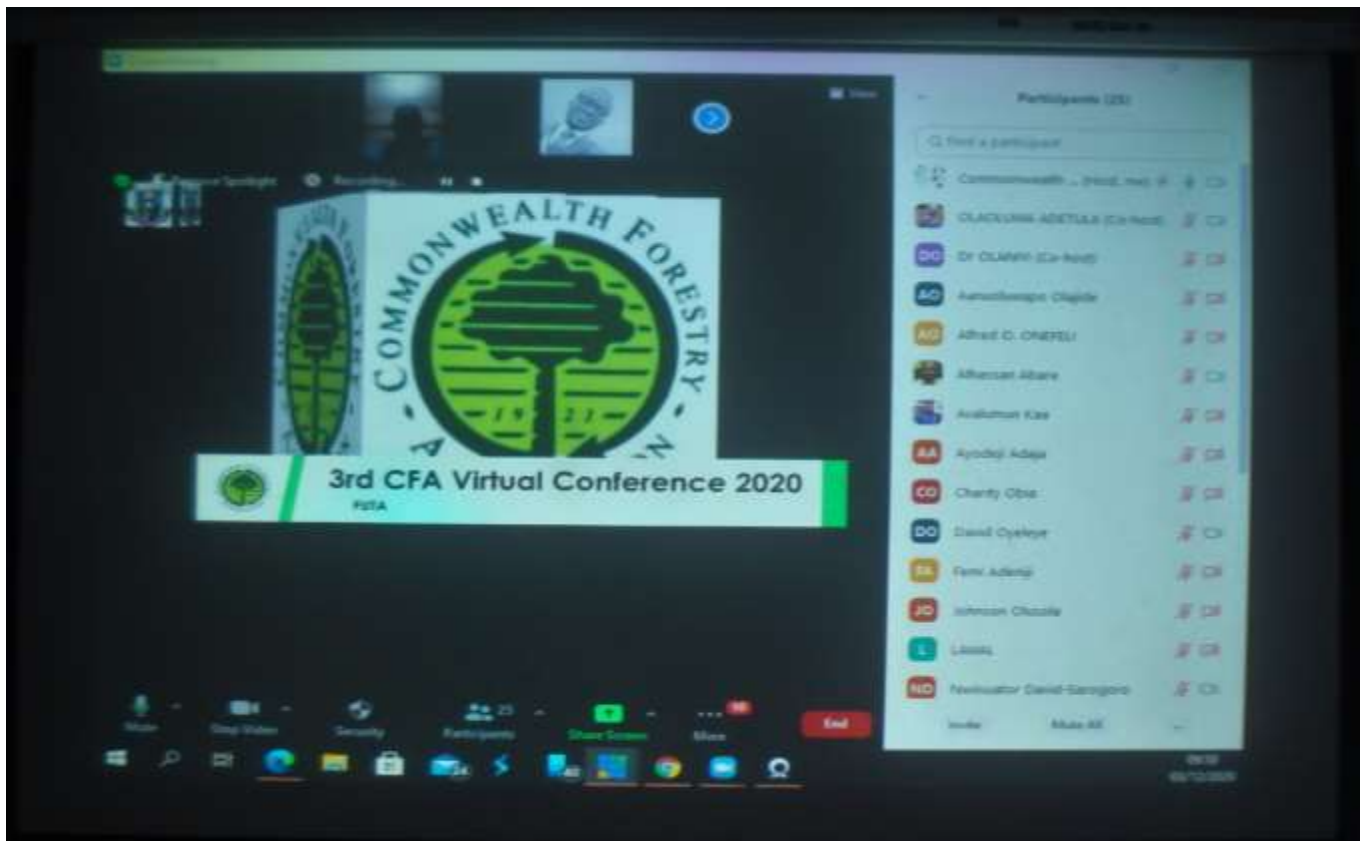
View

Remove Spotlight Recording...

COMMONWEALTH FORESTRY ASSOCIATION

1921

3rd CFA Virtual Conference 2020

FUTA

Participants (25)

Find a participant

Commonwealth ... (Host, me)

OLAOLUWA ADETULA (Co-host)

DO Dr OLANIYI (Co-host)

AO Aanuoluwapo Olajide

AO Alfred O. ONEFELI

Alhassan Abare

Avalumon Kae

AA Ayodeji Adaja

CO Charity Obsa

DO David Oyeleye

FA Femi Adeniji

JO Johnson Oluzola

L Lbosiu

ND Nwinuator David-Sarogoro

Invite Mute All ...

Mute Stop Video Security Participants 25 Share Screen More End

09:50
05/12/2020